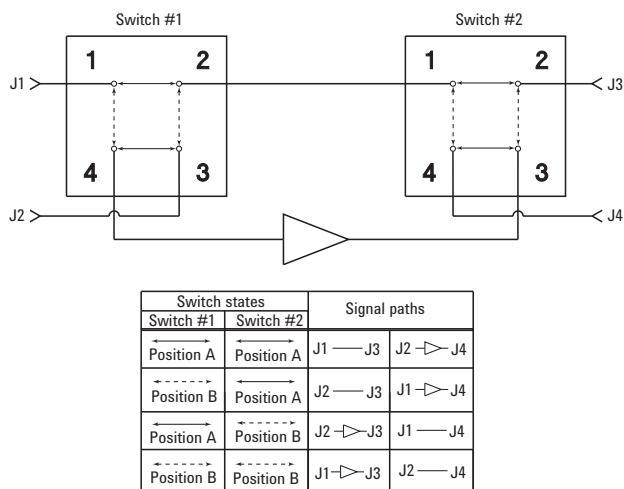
Switch #1

Switch #2

1 2
4 3

1 2
4 3

J1

J2

J3

J4

| Switch states | | Signal paths | |
|---|---|---|---|
| Switch #1 | Switch #2 | | |
| Position A | Position A | J1 — J3 | J2 —▷— J4 |
| Position B | Position A | J2 — J3 | J1 —▷— J4 |
| Position A | Position B | J2 —▷— J3 | J1 — J4 |
| Position B | Position B | J1 —▷— J3 | J2 — J4 |